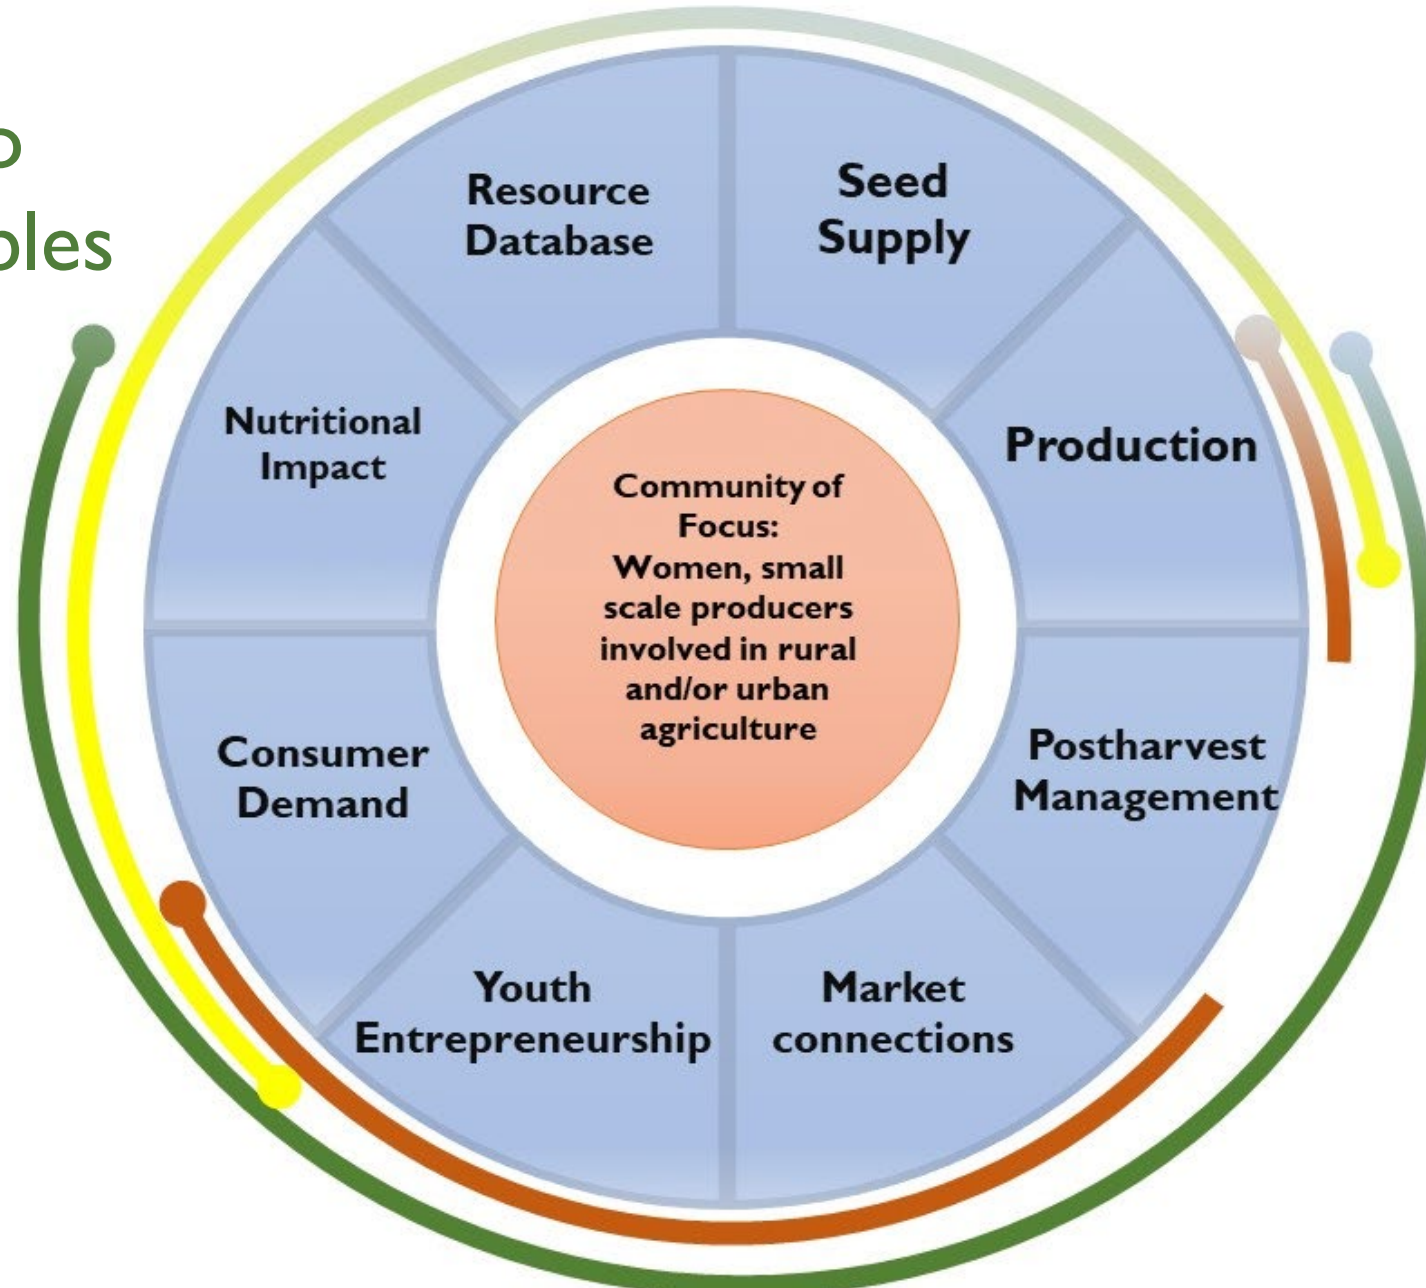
o
bles

Resource Database

Seed Supply

Nutritional Impact

Production

Community of Focus: Women, small scale producers involved in rural and/or urban agriculture

Consumer Demand

Postharvest Management

Youth Entrepreneurship

Market connections